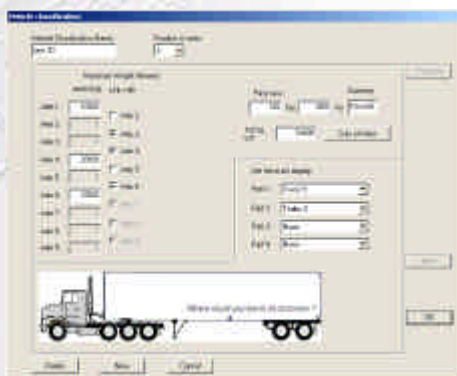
Vehicle classification

Vehicle Classification Name
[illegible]

Number of axles
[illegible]

Maximum Weight Allowed

Axle 1
Axle 2
Axle 3
Axle 4
Axle 5
Axle 6
Axle 7
Axle 8
Axle 9

Link 1
Link 2
Link 3
Link 4
Link 5
Link 6
Link 7
Link 8

Tolerance
Standard
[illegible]

Calculation

Set lists per display
Part 1
Part 2
Part 3
Part 4

Where would you like to set the tolerance?

Delete
New
Cancel
OK